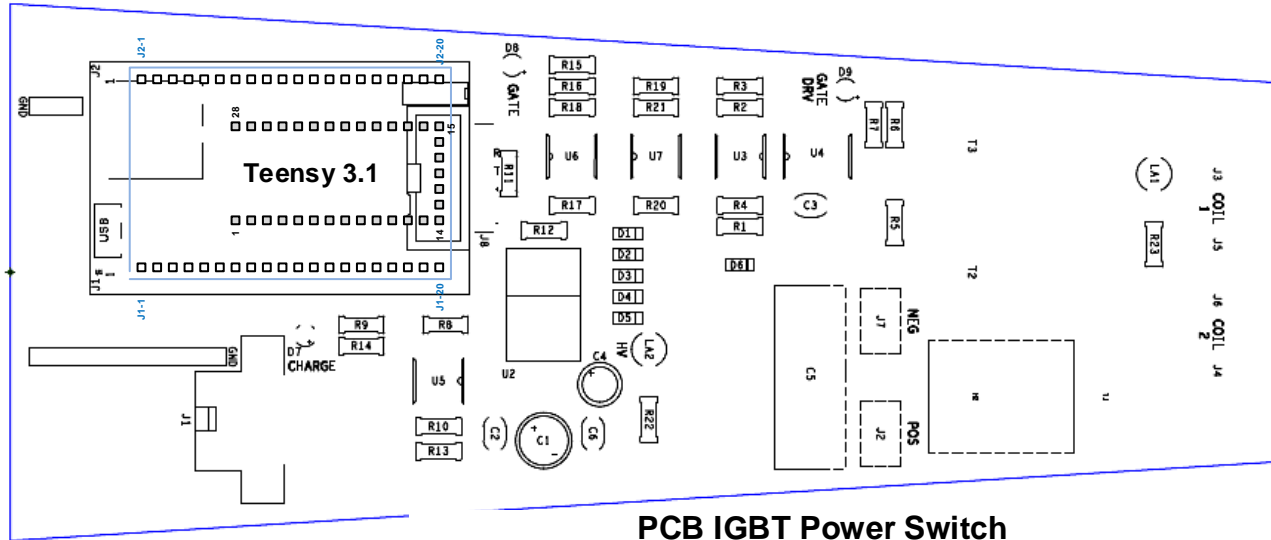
J2-1
J2-20
J2
1
28
15
Teensy 3.1
1
14
J1
J1-1
J1-20
GND
USB
D8
GATE
R15
R16
R18
R19
R21
R3
R2
GATE DRV
D9
R7
R6
T3
LA1
J3
COIL 1
J5
R11
U6
U7
U3
U4
R17
R20
R4
R1
C3
R5
R23
J8
R12
D1
D2
D3
D4
D5
D6
T2
J6
COIL 2
J4
R9
R14
D7
CHARGE
GND
R8
U5
U2
HV
LA2
C4
C5
J7
NEG
J2
POS
J1
R10
R13
C2
C1
C6
R22
PCB IGBT Power Switch